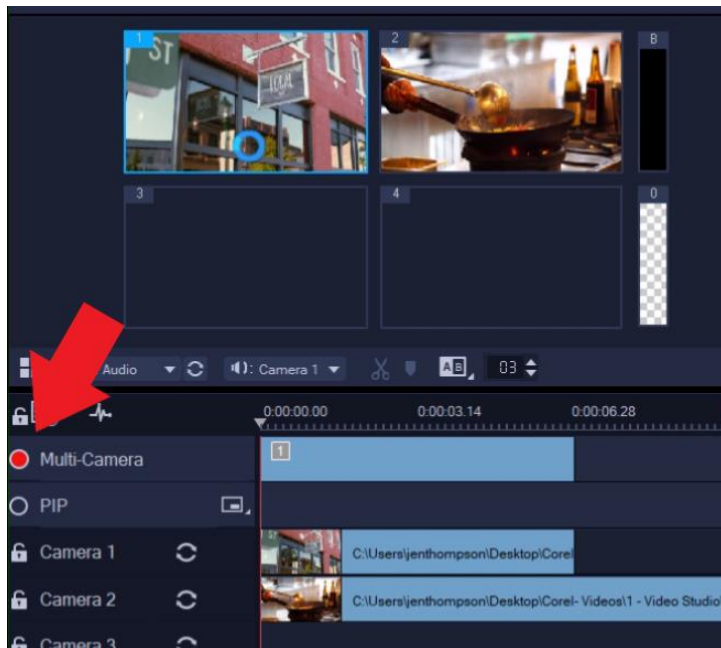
1 ST

LOCAL

2

B

3

4

0

Audio

Camera 1

03

0:00:00.00

0:00:03.14

0:00:06.28

Multi-Camera

1

PIP

Camera 1

C:\Users\jenthompson\Desktop\Corel

Camera 2

C:\Users\jenthompson\Desktop\Corel- Videos\1 - Video Studio\

Camera 3